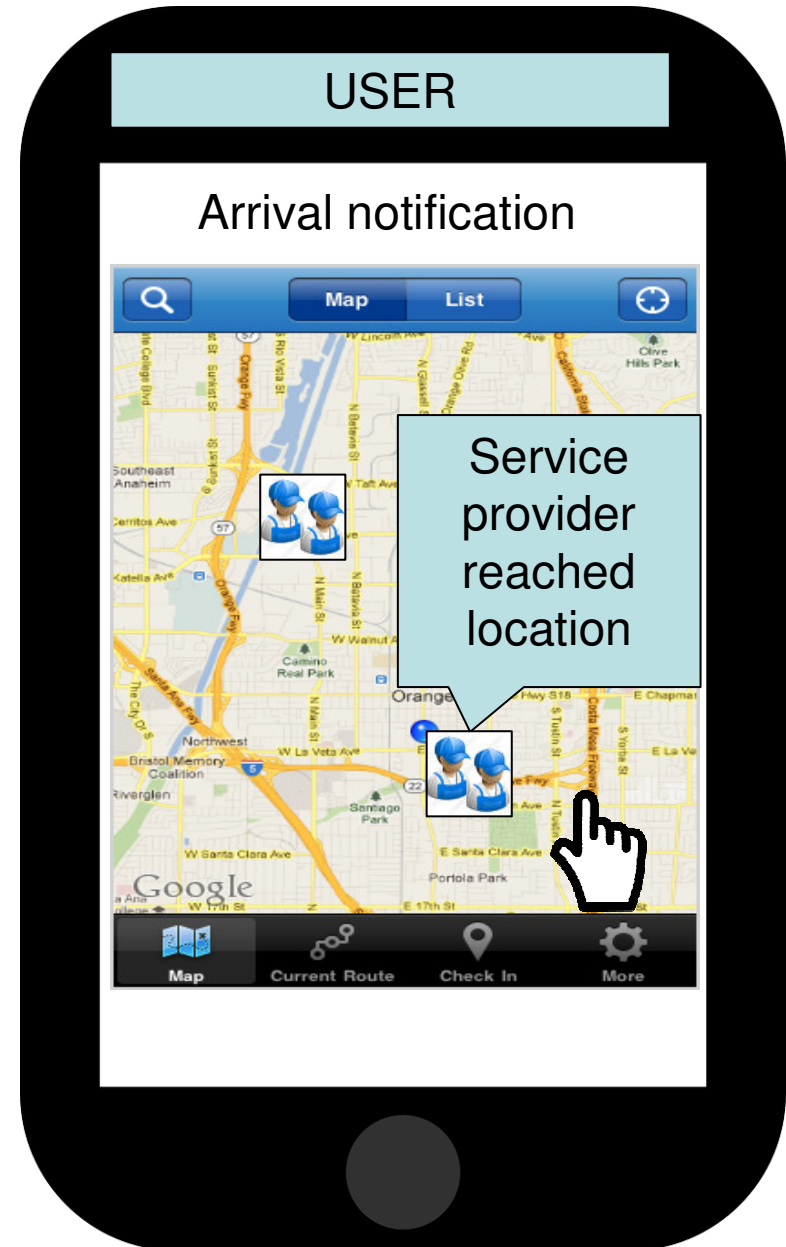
USER

Arrival notification

Map List

Service provider reached location

Olive Hills Park
Southeast Anaheim
Cerritos Ave
Katella Ave
W Taft Ave
W Walnut Ave
Camino Real Park
Orange
Northwest
W La Veta Ave
Bristol Memory Coalition
Riverglen
Santiago Park
W Santa Clara Ave
E Santa Clara Ave
Portola Park
E 17th St
W 17th St
E Chapman
E La Ve
Hwy 55
Costa Mesa Fwy
Orange Fwy
Santa Ana Fwy
N Main St
N Batavia St
N Tustin St
N Glassell St
N Orange Olive Rd
W Lincoln Ave
N Rio Vista St
Google

Map Current Route Check In More